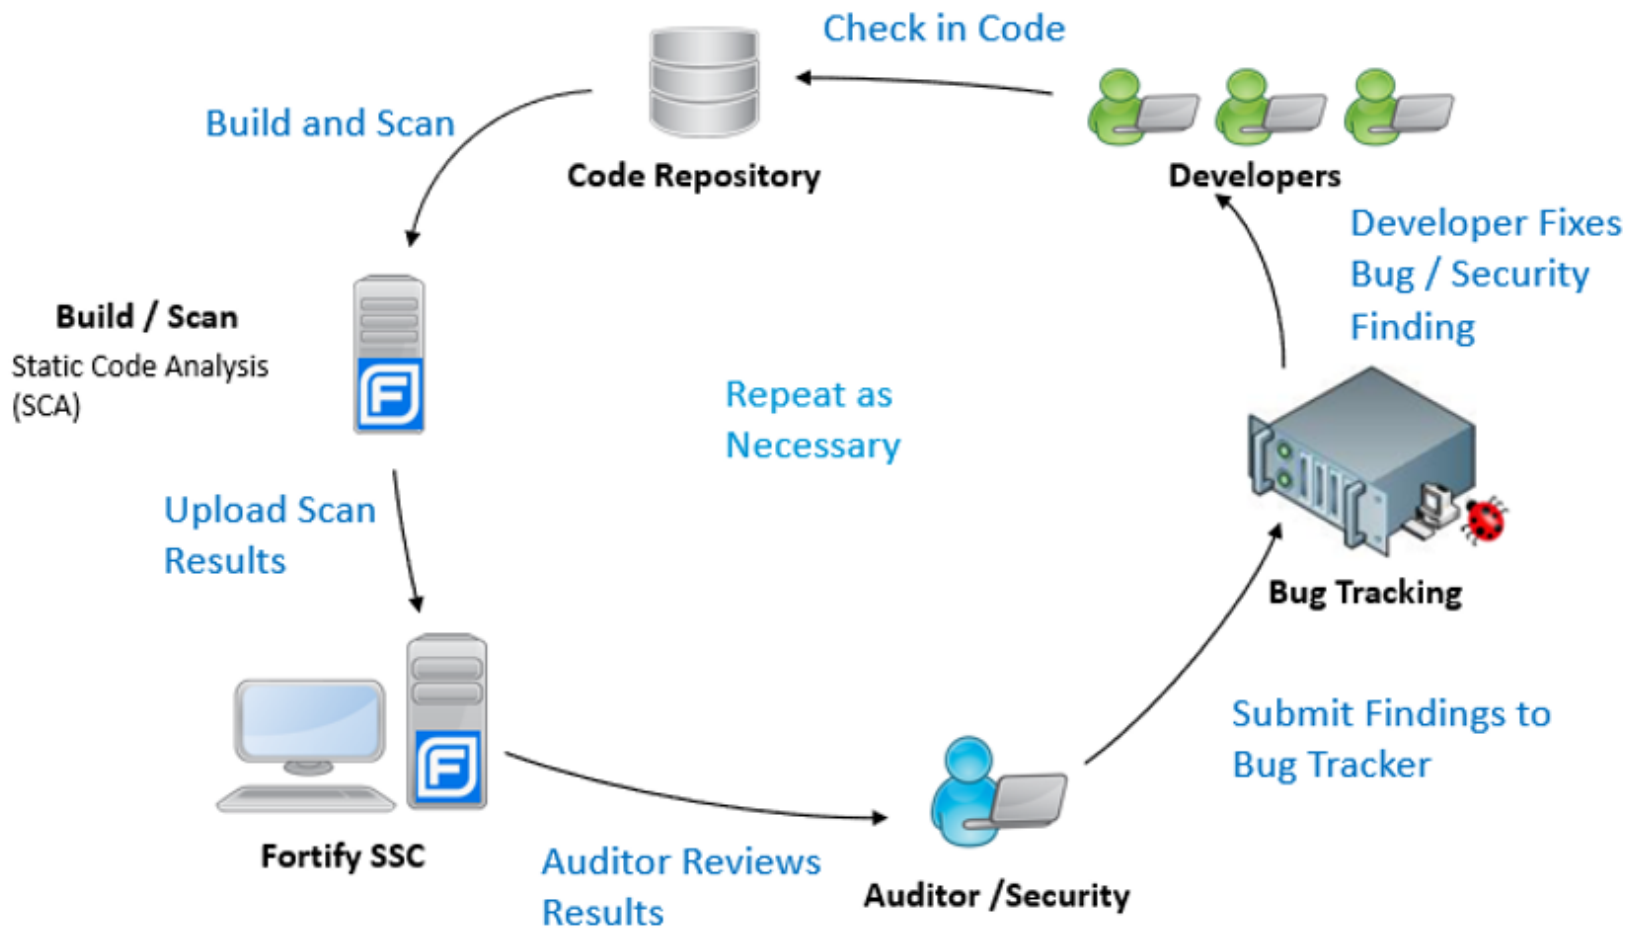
Check in Code

Build and Scan

Code Repository

Developers

Developer Fixes Bug / Security Finding

Build / Scan
Static Code Analysis (SCA)

Repeat as Necessary

Upload Scan Results

Bug Tracking

Submit Findings to Bug Tracker

Fortify SSC

Auditor Reviews Results

Auditor /Security